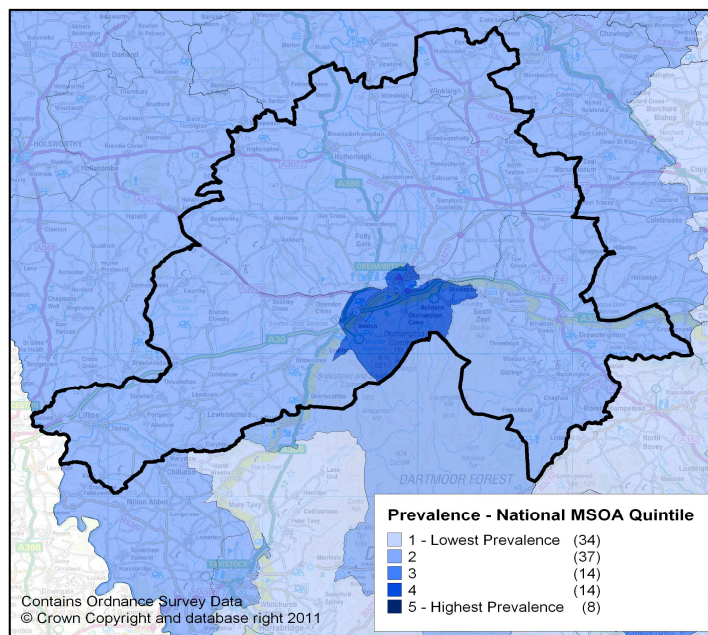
HOLSWORTHY

DARTMOOR FOREST

Prevalence - National MSOA Quintile

| | |
|---|---|
| 1 - Lowest Prevalence | (34) |
| 2 | (37) |
| 3 | (14) |
| 4 | (14) |
| 5 - Highest Prevalence | (8) |

Contains Ordnance Survey Data
© Crown Copyright and database right 2011